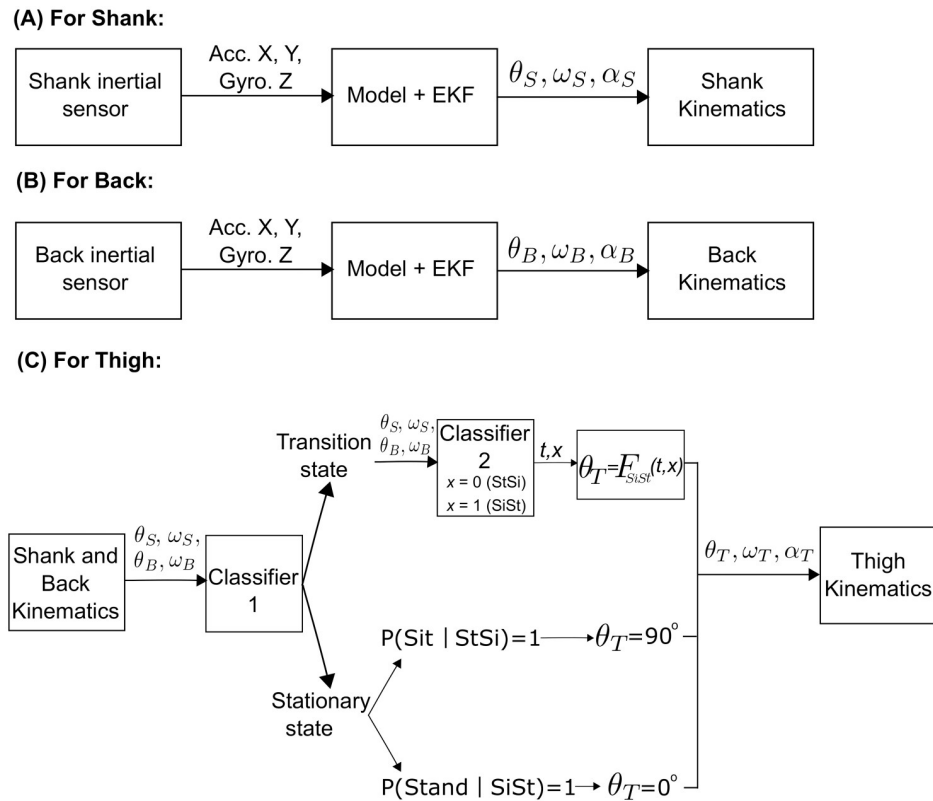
(A) For Shank:

Shank inertial sensor

Acc. X, Y, Gyro. Z

Model + EKF

$\theta_S, \omega_S, \alpha_S$

Shank Kinematics

(B) For Back:

Back inertial sensor

Acc. X, Y, Gyro. Z

Model + EKF

$\theta_B, \omega_B, \alpha_B$

Back Kinematics

(C) For Thigh:

Transition state

$\theta_S, \omega_S,$ $\theta_B, \omega_B$

Classifier 2

$x$ = 0 (StSi)

$x$ = 1 (SiSt)

t,x

$\theta_T = F_{SiSt}(t,x)$

Shank and Back Kinematics

$\theta_S, \omega_S,$ $\theta_B, \omega_B$

Classifier 1

$\theta_T, \omega_T, \alpha_T$

Thigh Kinematics

P(Sit | StSi)=1 $\theta_T$=90°

Stationary state

P(Stand | SiSt)=1 $\theta_T$=0°